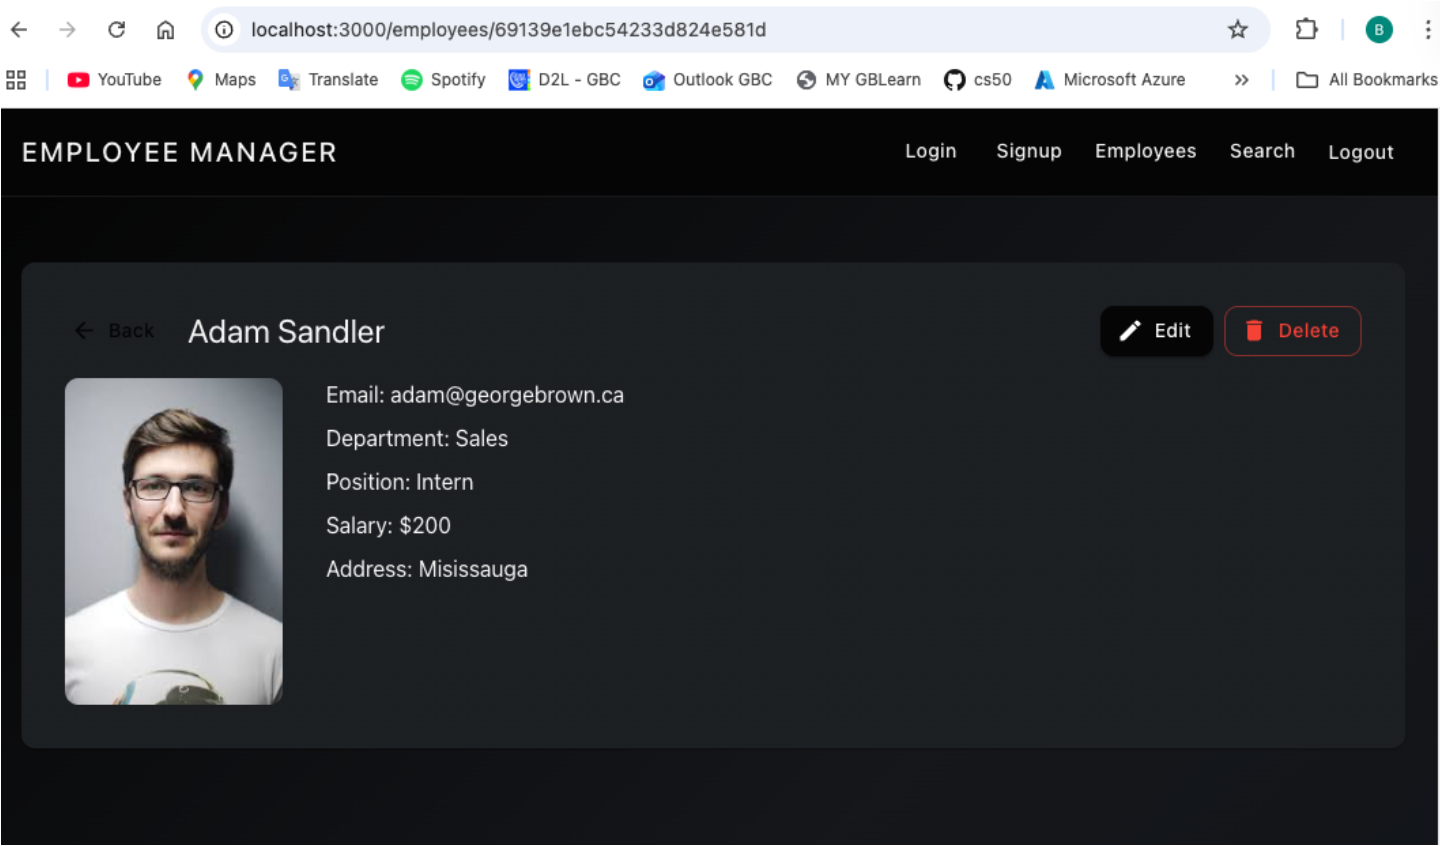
localhost:3000/employees/69139e1ebc54233d824e581d

B

YouTube Maps Translate Spotify D2L - GBC Outlook GBC MY GBLearn cs50 Microsoft Azure » All Bookmarks

EMPLOYEE MANAGER

Login Signup Employees Search Logout

Back

Adam Sandler

Edit

Delete

Email: adam@georgebrown.ca

Department: Sales

Position: Intern

Salary: $200

Address: Misissauga